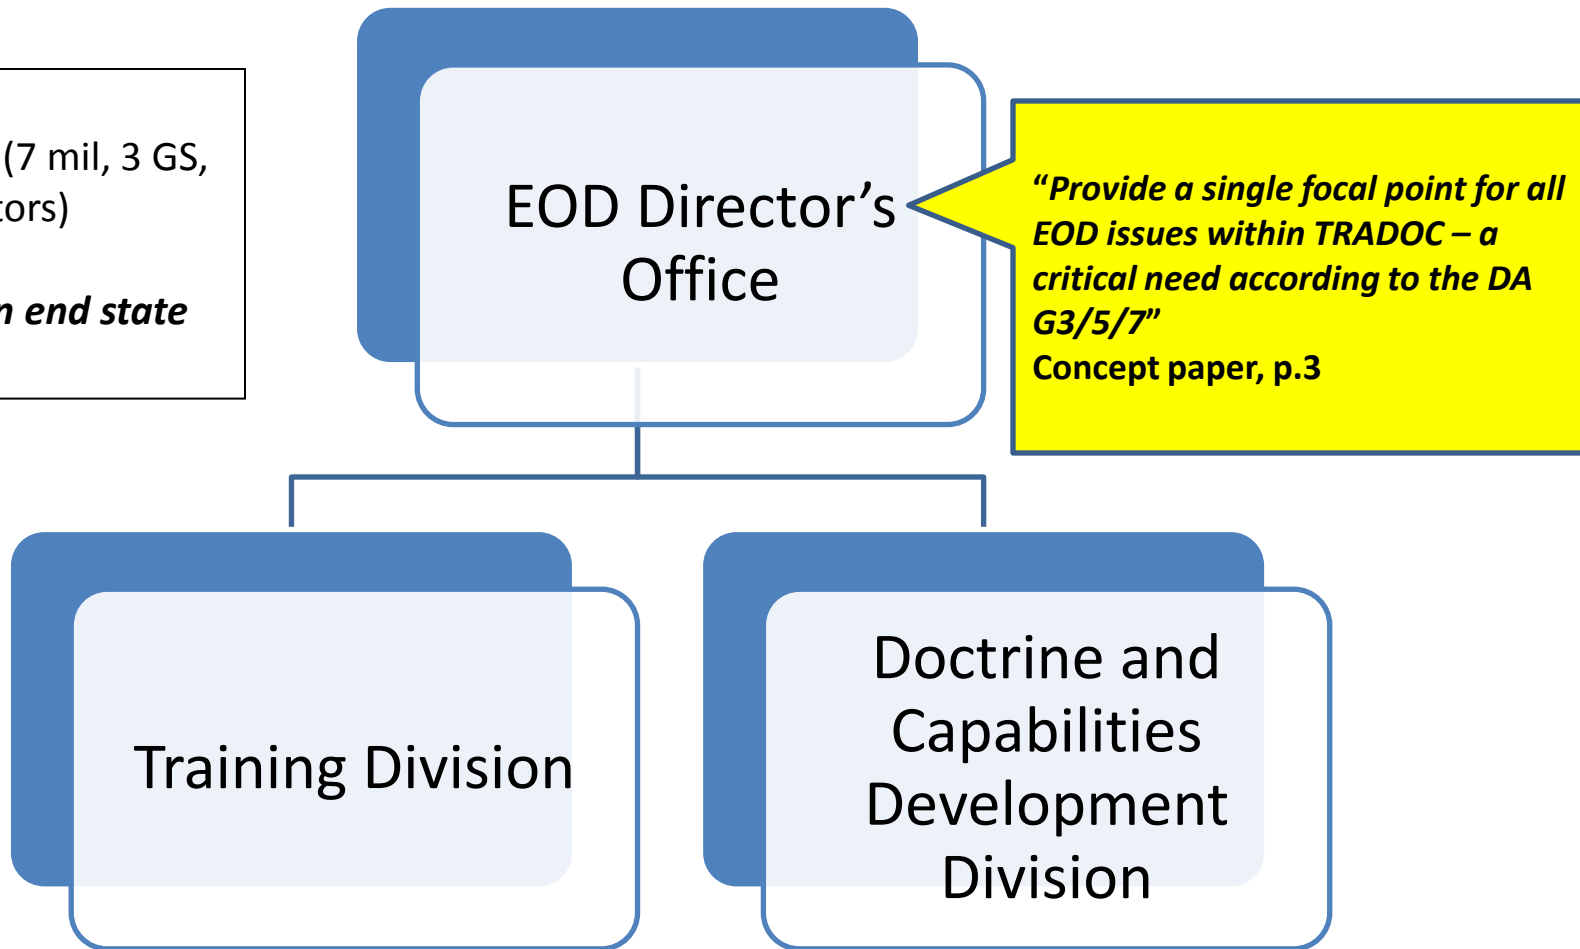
(7 mil, 3 GS, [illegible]tors)

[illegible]n end state

EOD Director's Office

*"Provide a single focal point for all EOD issues within TRADOC – a critical need according to the DA G3/5/7"*
**Concept paper, p.3**

Training Division

Doctrine and Capabilities Development Division